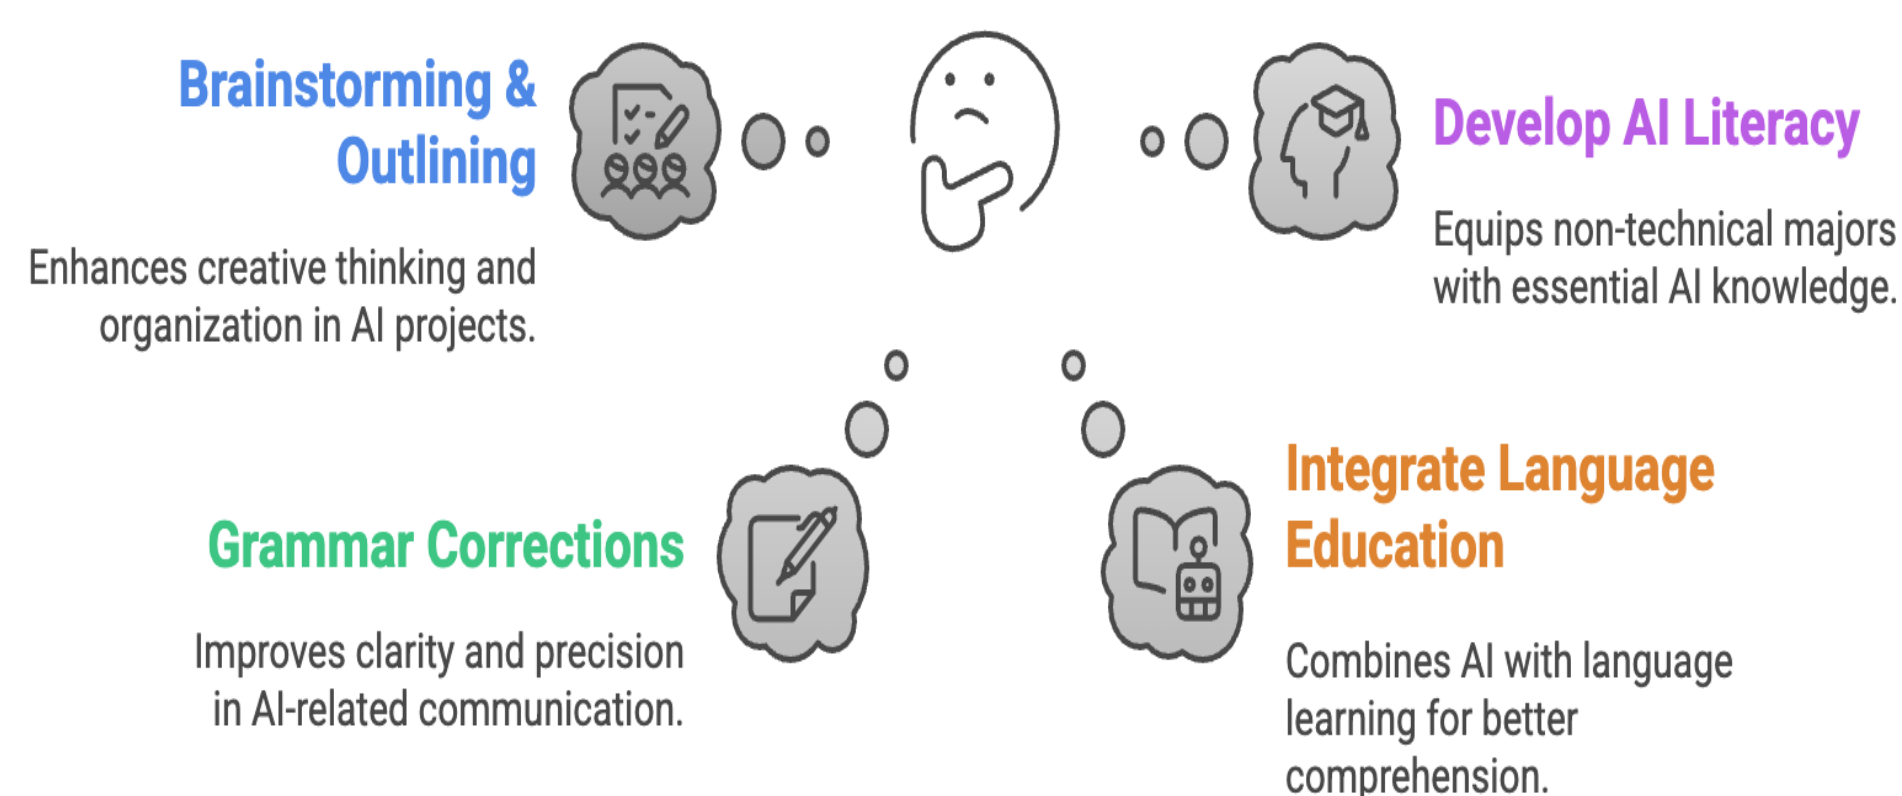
Brainstorming & Outlining

Enhances creative thinking and organization in AI projects.

Develop AI Literacy

Equips non-technical majors with essential AI knowledge.

Grammar Corrections

Improves clarity and precision in AI-related communication.

Integrate Language Education

Combines AI with language learning for better comprehension.